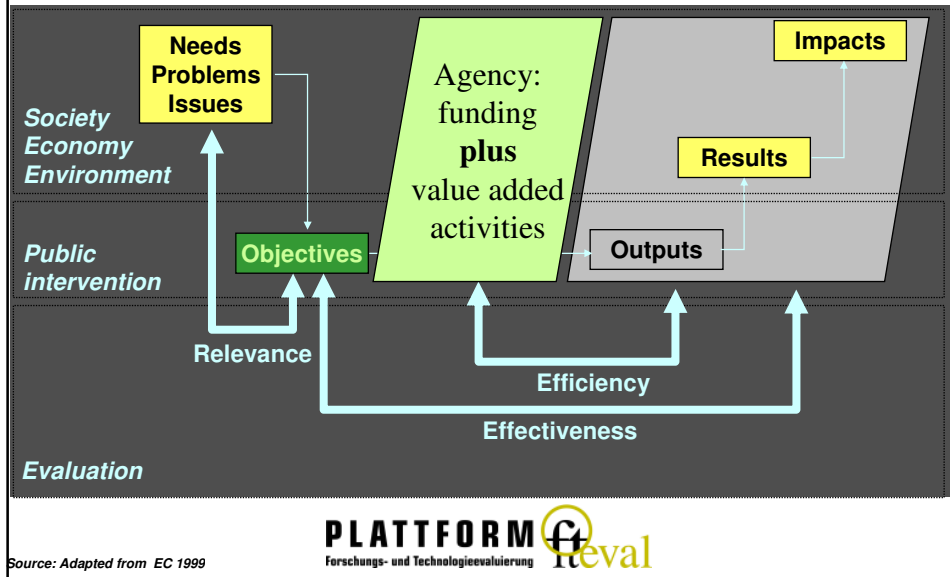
Needs Problems Issues

Society Economy Environment

Agency: funding **plus** value added activities

Impacts

Results

Public intervention

Objectives

Outputs

Relevance

Efficiency

Effectiveness

Evaluation

Source: Adapted from EC 1999

PLATTFORM
Forschungs- und Technologieevaluierung

fteval